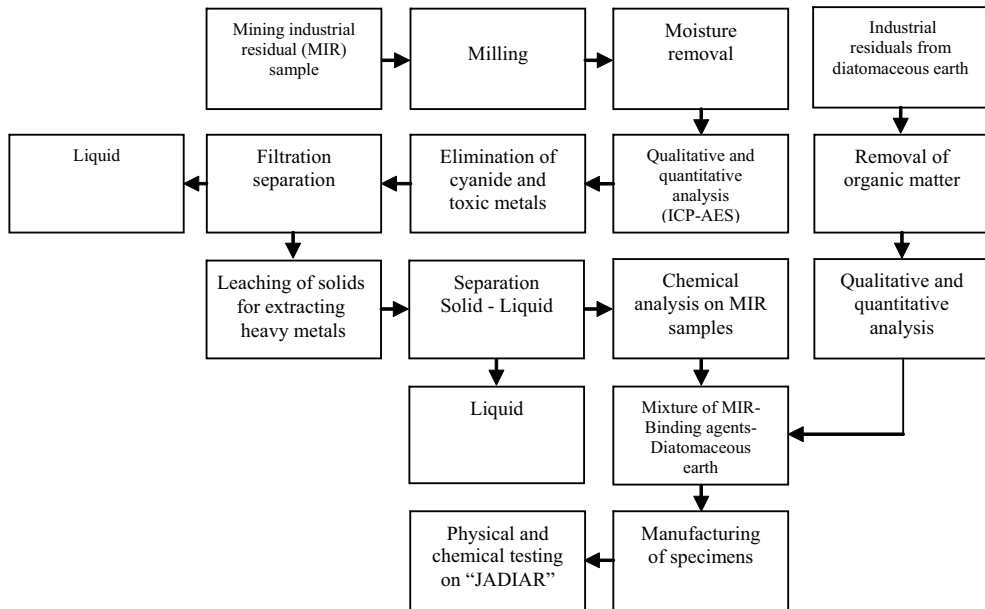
Mining industrial residual (MIR) sample

Milling

Moisture removal

Industrial residuals from diatomaceous earth

Liquid

Filtration separation

Elimination of cyanide and toxic metals

Qualitative and quantitative analysis (ICP-AES)

Removal of organic matter

Leaching of solids for extracting heavy metals

Separation Solid - Liquid

Chemical analysis on MIR samples

Qualitative and quantitative analysis

Liquid

Mixture of MIR-Binding agents-Diatomaceous earth

Physical and chemical testing on "JADIAR"

Manufacturing of specimens